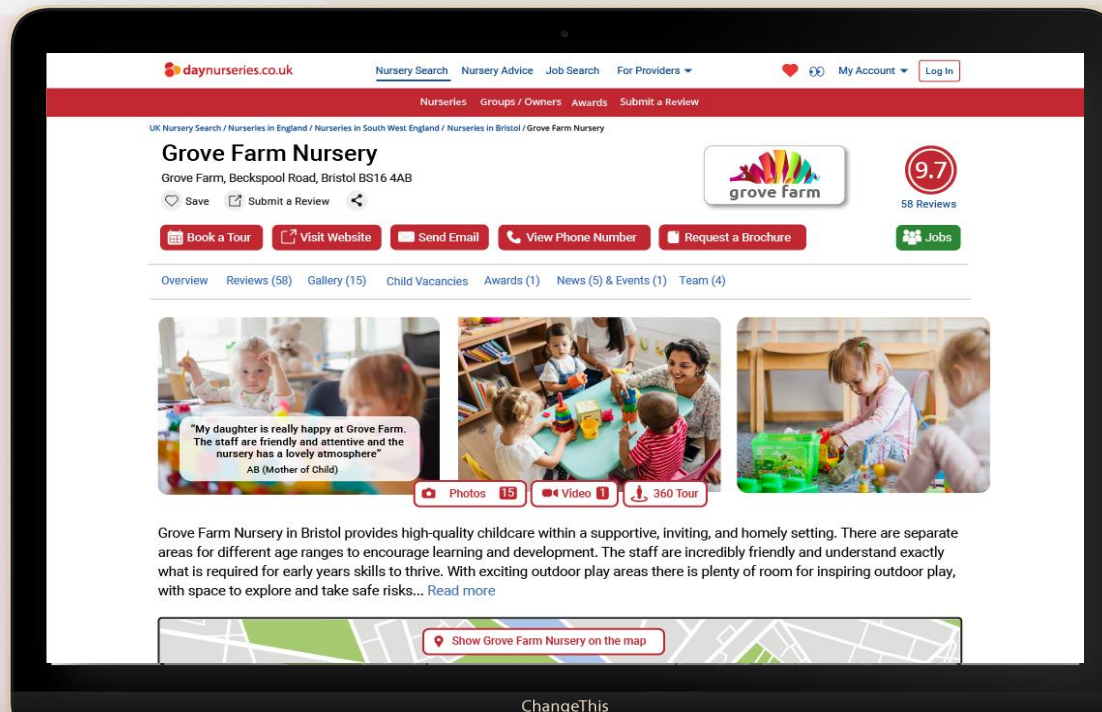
daynurseries.co.uk

Nursery Search Nursery Advice Job Search For Providers

My Account Log In

Nurseries Groups / Owners Awards Submit a Review

UK Nursery Search / Nurseries in England / Nurseries in South West England / Nurseries in Bristol / Grove Farm Nursery

Grove Farm Nursery

Grove Farm, Beckspool Road, Bristol BS16 4AB

Save Submit a Review

grove farm

9.7

58 Reviews

Book a Tour Visit Website Send Email View Phone Number Request a Brochure Jobs

Overview Reviews (58) Gallery (15) Child Vacancies Awards (1) News (5) & Events (1) Team (4)

"My daughter is really happy at Grove Farm. The staff are friendly and attentive and the nursery has a lovely atmosphere"

AB (Mother of Child)

Photos 15 Video 1 360 Tour

Grove Farm Nursery in Bristol provides high-quality childcare within a supportive, inviting, and homely setting. There are separate areas for different age ranges to encourage learning and development. The staff are incredibly friendly and understand exactly what is required for early years skills to thrive. With exciting outdoor play areas there is plenty of room for inspiring outdoor play, with space to explore and take safe risks... Read more

Show Grove Farm Nursery on the map

ChangeThis